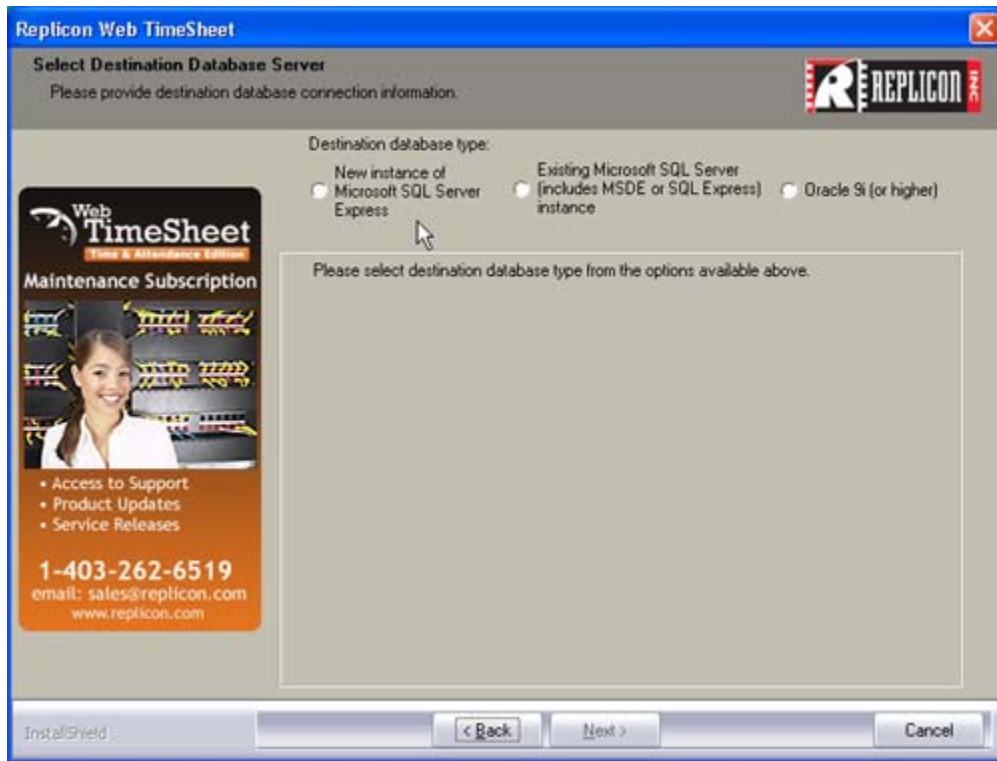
Replicon Web TimeSheet

Select Destination Database Server
Please provide destination database connection information.

R REPLICON INC

Destination database type:

New instance of Microsoft SQL Server Express

Existing Microsoft SQL Server (includes MSDE or SQL Express) instance

Oracle 9i (or higher)

Web TimeSheet
Time & Attendance Edition
Maintenance Subscription

• Access to Support
• Product Updates
• Service Releases

1-403-262-6519
email: sales@replicon.com
www.replicon.com

Please select destination database type from the options available above.

InstallShield

< Back

Next >

Cancel